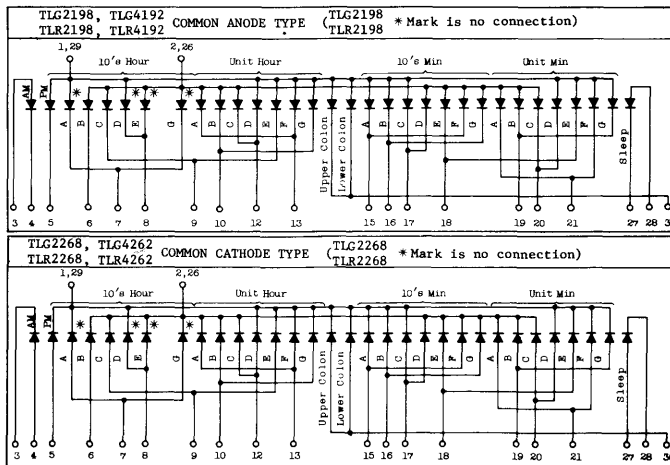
TLG2198, TLG4192
TLR2198, TLR4192
COMMON ANODE TYPE
(TLG2198
TLR2198
* Mark is no connection)

1,29
2,26
10's Hour
Unit Hour
10's Min
Unit Min
AM
PM
*
A
B
C
D
E
*
*
*
G
A
B
C
D
E
F
G
Upper Colon
Lower Colon
A
B
C
D
E
F
G
A
B
C
D
E
F
G
Sleep
3
4
5
6
7
8
9
10
12
13
15
16
17
18
19
20
21
27
28
3

TLG2268, TLG4262
TLR2268, TLR4262
COMMON CATHODE TYPE
(TLG2268
TLR2268
* Mark is no connection)

1,29
2,26
10's Hour
Unit Hour
10's Min
Unit Min
AM
PM
*
A
B
C
D
E
*
*
*
G
A
B
C
D
E
F
G
Upper Colon
Lower Colon
A
B
C
D
E
F
G
A
B
C
D
E
F
G
Sleep
3
4
5
6
7
8
9
10
12
13
15
16
17
18
19
20
21
27
28
3